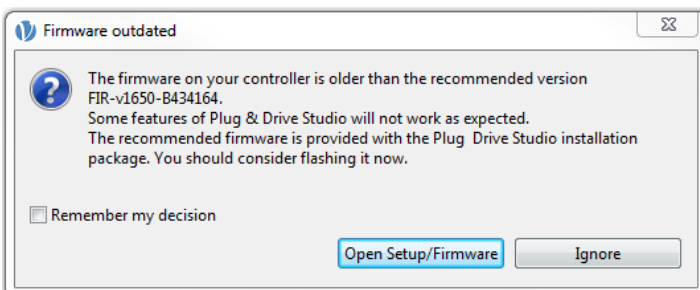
Firmware outdated

The firmware on your controller is older than the recommended version FIR-v1650-B434164.
Some features of Plug & Drive Studio will not work as expected.
The recommended firmware is provided with the Plug  Drive Studio installation package. You should consider flashing it now.

Remember my decision

Open Setup/Firmware

Ignore